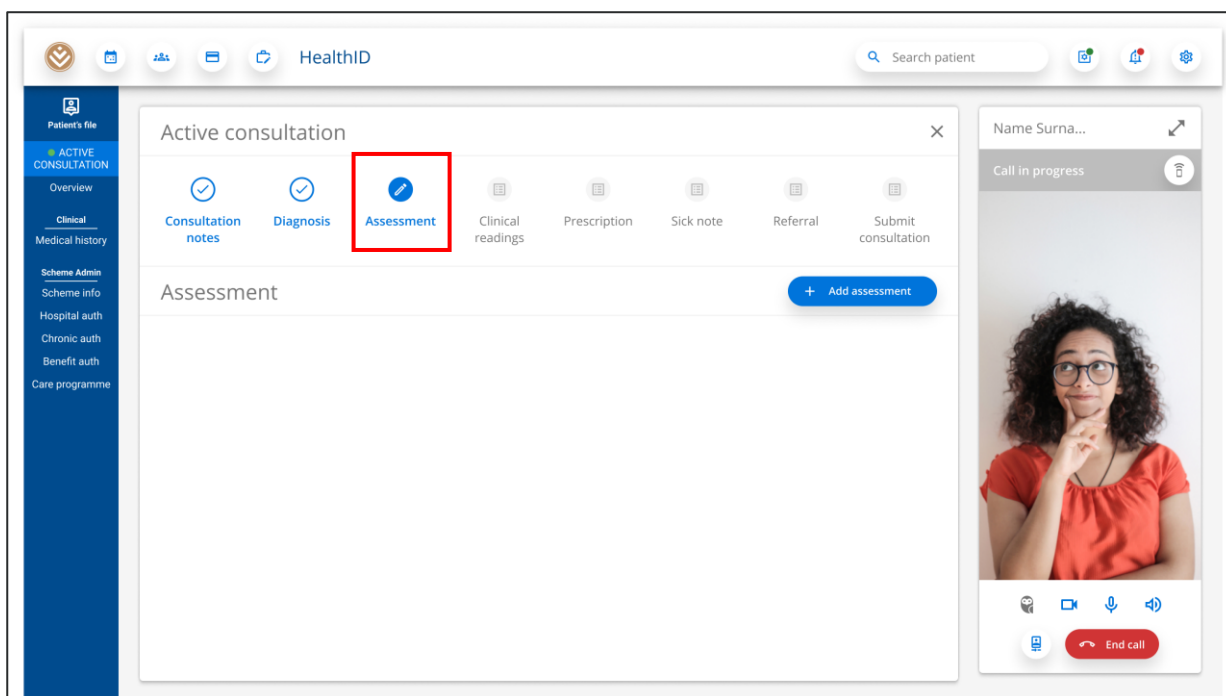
HealthID

Search patient

Patient's file

ACTIVE CONSULTATION

Overview

Clinical

Medical history

Scheme Admin

Scheme info

Hospital auth

Chronic auth

Benefit auth

Care programme

Active consultation

Consultation notes

Diagnosis

Assessment

Clinical readings

Prescription

Sick note

Referral

Submit consultation

Assessment

+ Add assessment

Name Surna...

Call in progress

End call